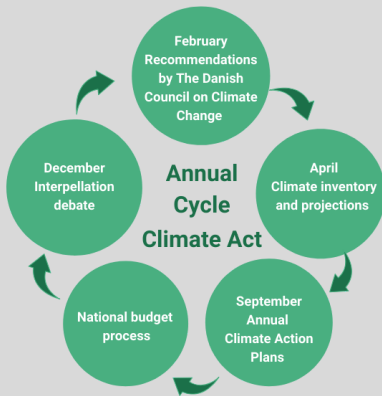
February Recommendations by The Danish Council on Climate Change

April Climate inventory and projections

September Annual Climate Action Plans

National budget process

December Interpellation debate

Annual Cycle Climate Act